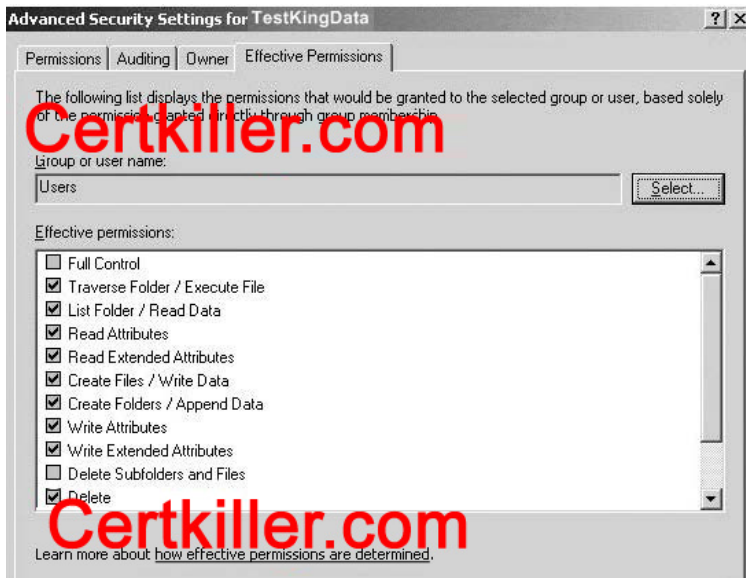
Advanced Security Settings for TestKingData

? X

Permissions | Auditing | Owner | Effective Permissions

The following list displays the permissions that would be granted to the selected group or user, based solely of the permissions granted directly through group membership.

Certkiller.com

Group or user name:

Users

Select...

Effective permissions:

Full Control
Traverse Folder / Execute File
List Folder / Read Data
Read Attributes
Read Extended Attributes
Create Files / Write Data
Create Folders / Append Data
Write Attributes
Write Extended Attributes
Delete Subfolders and Files
Delete

Certkiller.com

Learn more about how effective permissions are determined.